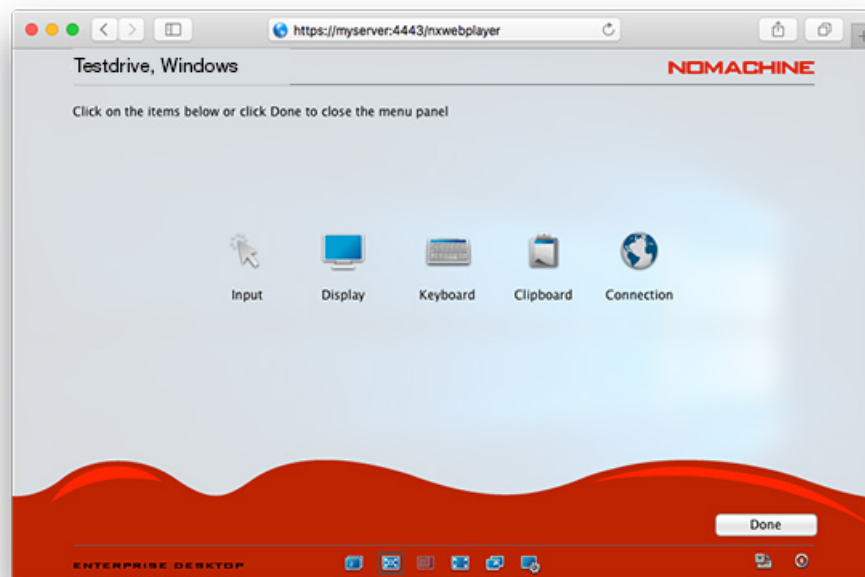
https://myserver:4443/nxwebplayer

Testdrive, Windows

NOMACHINE

Click on the items below or click Done to close the menu panel

Input

Display

Keyboard

Clipboard

Connection

Done

ENTERPRISE DESKTOP